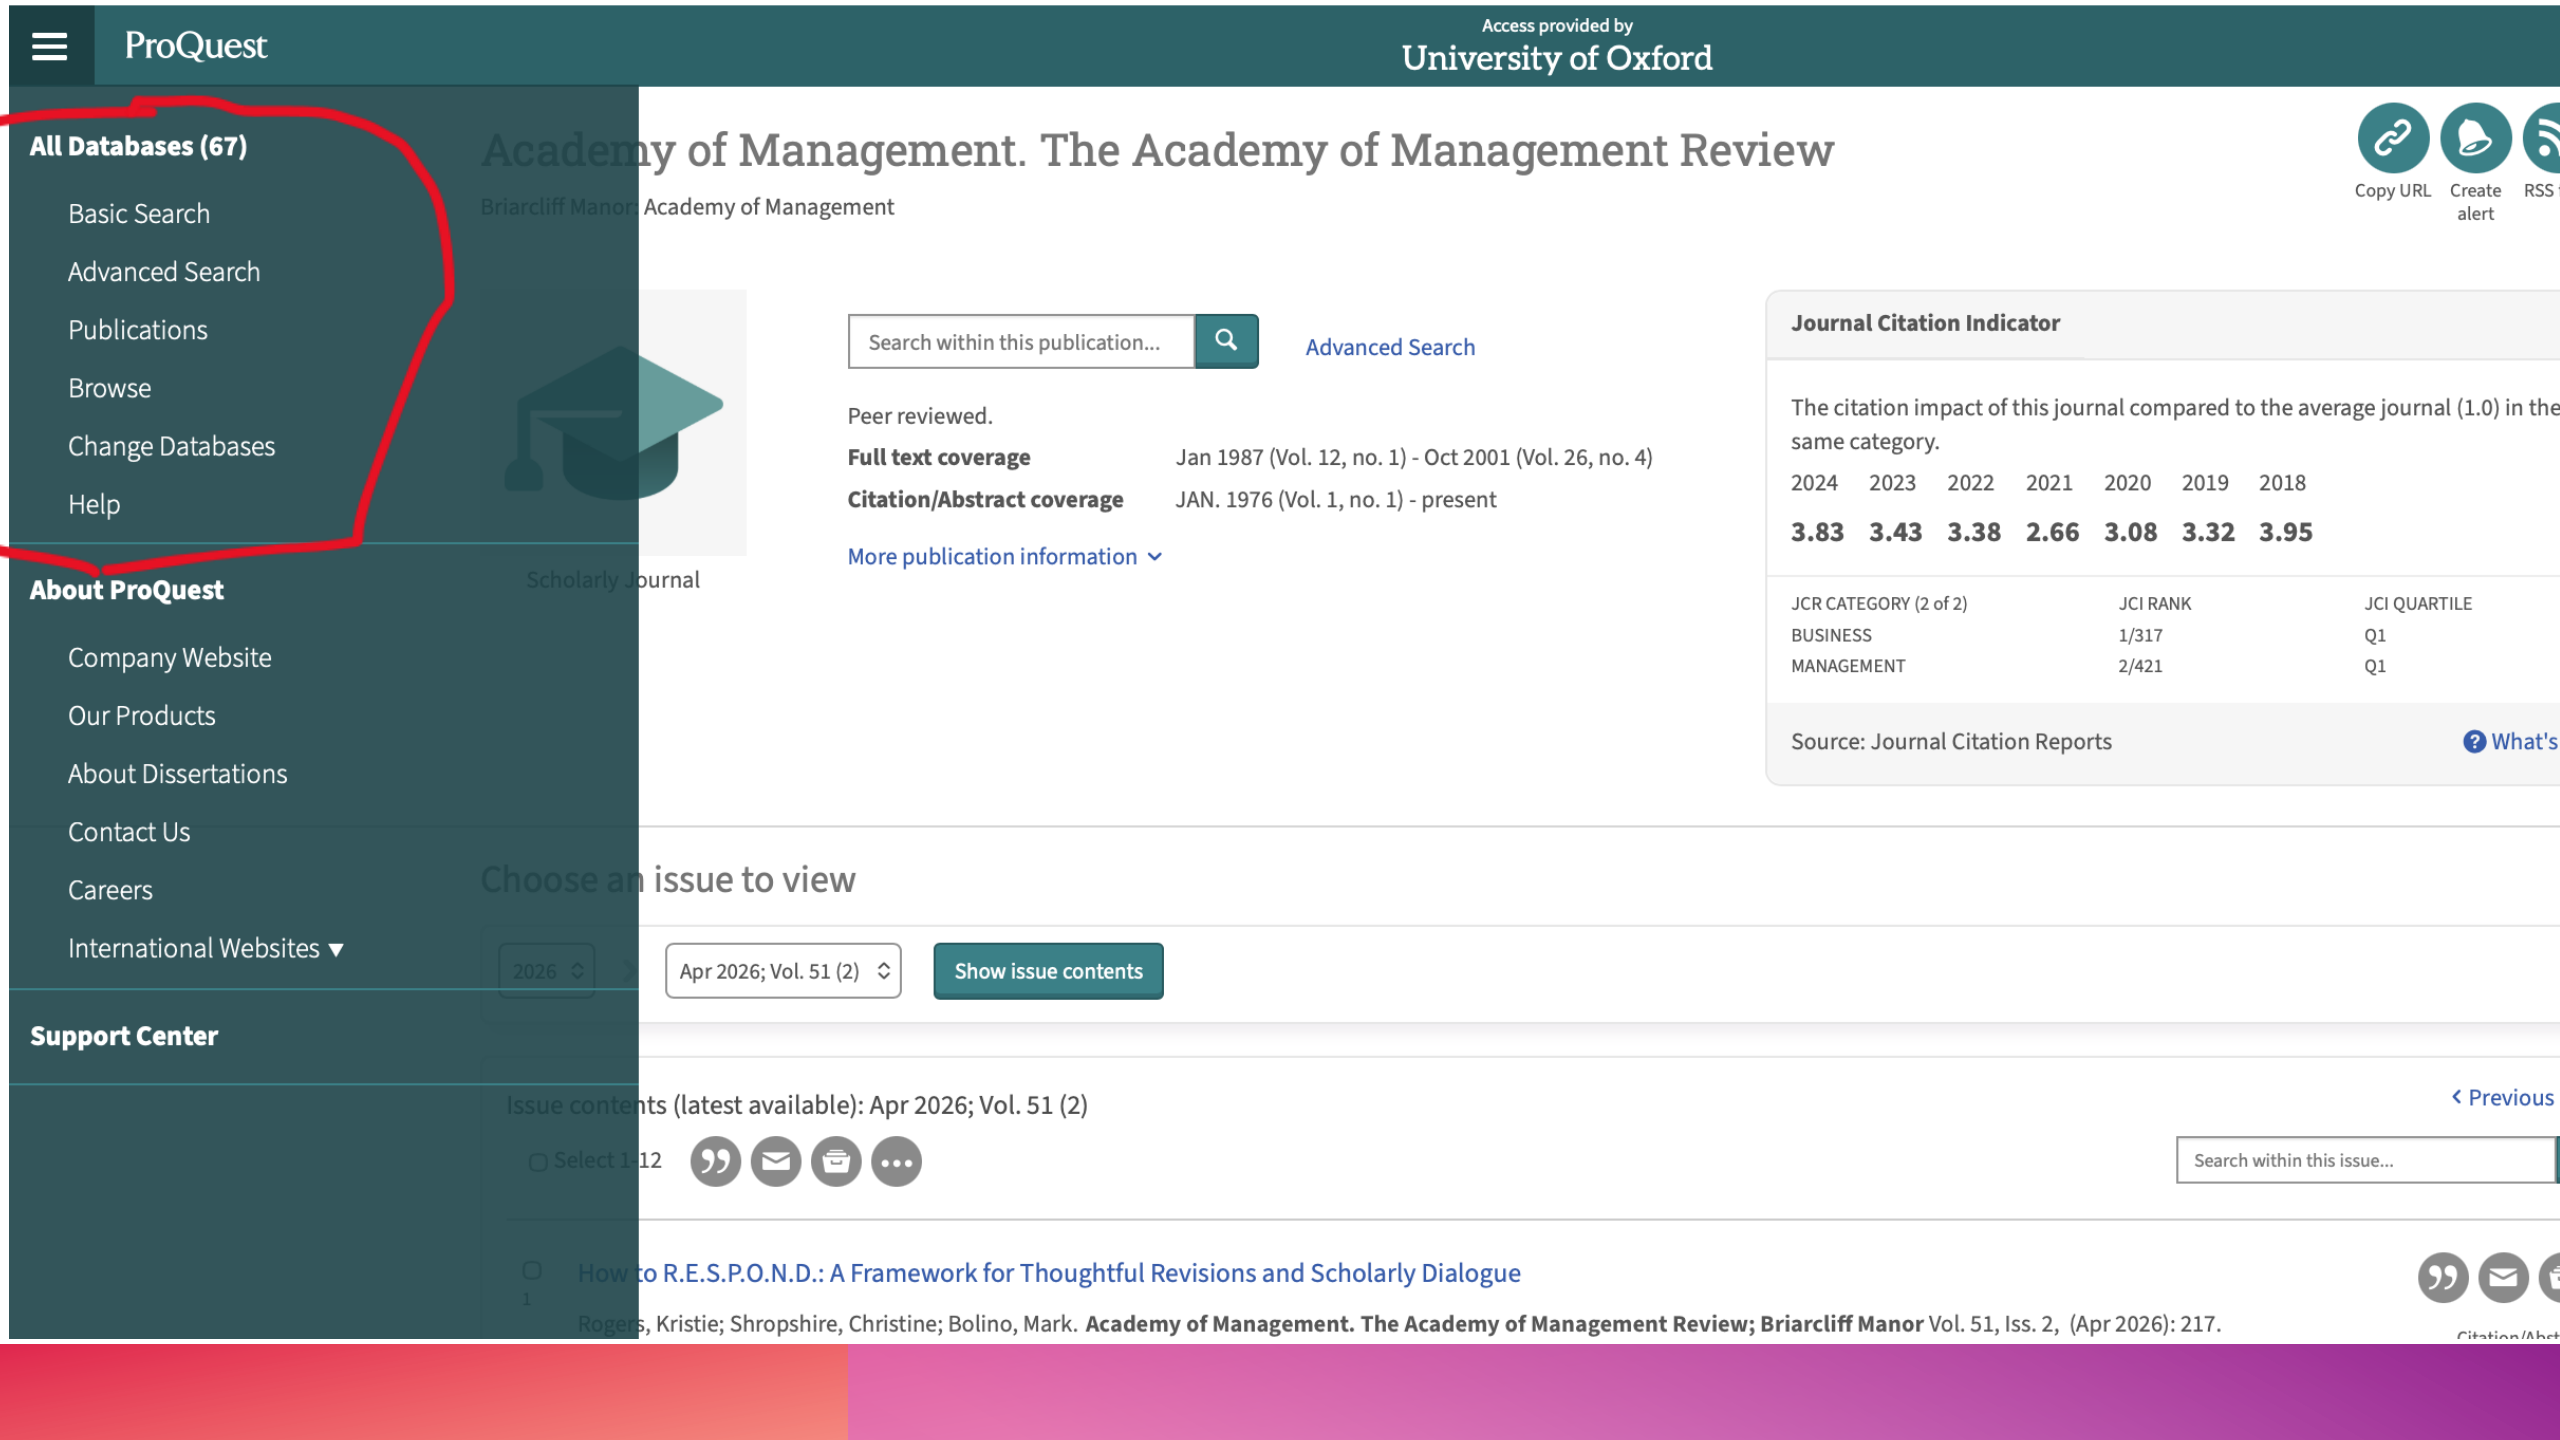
ProQuest

Access provided by
University of Oxford

All Databases (67)

Basic Search

Advanced Search

Publications

Browse

Change Databases

Help

About ProQuest

Company Website

Our Products

About Dissertations

Contact Us

Careers

International Websites ▾

Support Center

Academy of Management. The Academy of Management Review

Briarcliff Manor: Academy of Management

Copy URL
Create alert
RSS

Scholarly Journal

Search within this publication...

Advanced Search

Peer reviewed.

| Full text coverage | Jan 1987 (Vol. 12, no. 1) - Oct 2001 (Vol. 26, no. 4) |
|---|---|
| Citation/Abstract coverage | JAN. 1976 (Vol. 1, no. 1) - present |

More publication information

Journal Citation Indicator

The citation impact of this journal compared to the average journal (1.0) in the same category.

| 2024 | 2023 | 2022 | 2021 | 2020 | 2019 | 2018 |
|---|---|---|---|---|---|---|
| 3.83 | 3.43 | 3.38 | 2.66 | 3.08 | 3.32 | 3.95 |

| JCR CATEGORY (2 of 2) | JCI RANK | JCI QUARTILE |
|---|---|---|
| BUSINESS | 1/317 | Q1 |
| MANAGEMENT | 2/421 | Q1 |

Source: Journal Citation Reports

What's

Choose an issue to view

2026

Apr 2026; Vol. 51 (2)

Show issue contents

Issue contents (latest available): Apr 2026; Vol. 51 (2)

Previous

Select 1-12

Search within this issue...

1

How to R.E.S.P.O.N.D.: A Framework for Thoughtful Revisions and Scholarly Dialogue

Rogers, Kristie; Shropshire, Christine; Bolino, Mark. Academy of Management. The Academy of Management Review; Briarcliff Manor Vol. 51, Iss. 2, (Apr 2026): 217.

Citation/Abst